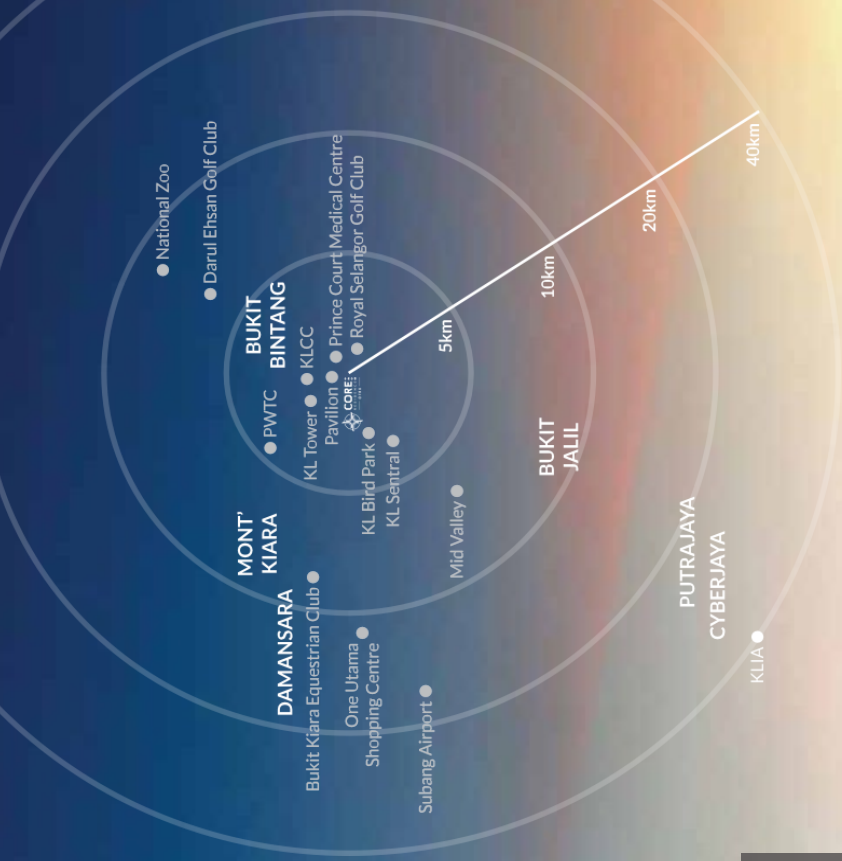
National Zoo
Darul Ehsan Golf Club
BUKIT BINTANG
KLCC
Prince Court Medical Centre
Royal Selangor Golf Club
Pavilion
CORE
PWTC
KL Tower
KL Bird Park
KL Sentral
5km
10km
20km
40km
BUKIT JALIL
MONT' KIARA
Mid Valley
DAMANSARA
Bukit Kiara Equestrian Club
One Utama Shopping Centre
Subang Airport
PUTRAJAYA
CYBERJAYA
KLIA